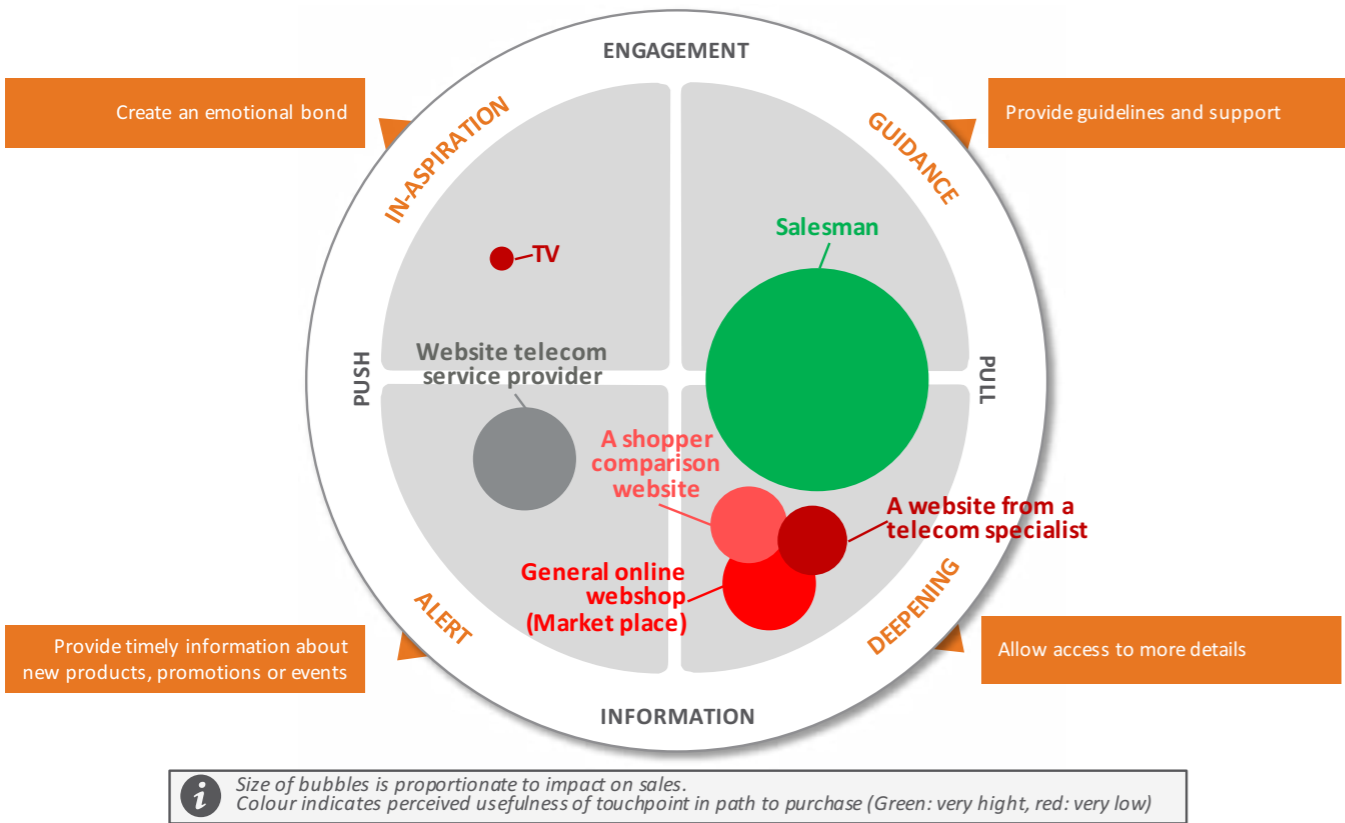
ENGAGEMENT

Create an emotional bond

Provide guidelines and support

IN-ASPIRATION

GUIDANCE

TV

Salesman

PUSH

PULL

Website telecom service provider

A shopper comparison website

A website from a telecom specialist

General online webshop (Market place)

ALERT

DEEPENING

Provide timely information about new products, promotions or events

Allow access to more details

INFORMATION

i

Size of bubbles is proportionate to impact on sales.
Colour indicates perceived usefulness of touchpoint in path to purchase (Green: very hight, red: very low)